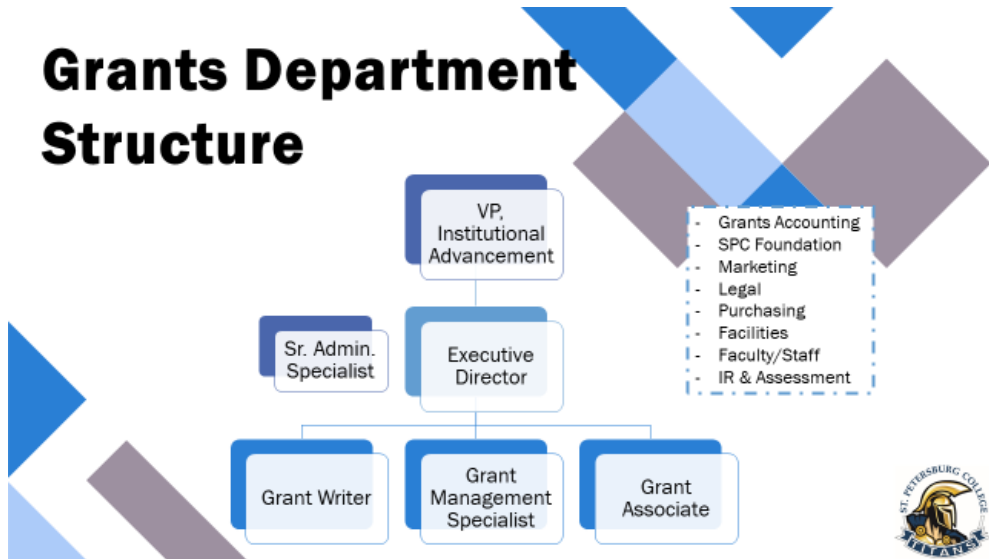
Grants Department Structure

VP, Institutional Advancement

Sr. Admin. Specialist

Executive Director

Grant Writer

Grant Management Specialist

Grant Associate

- Grants Accounting
- SPC Foundation
- Marketing
- Legal
- Purchasing
- Facilities
- Faculty/Staff
- IR & Assessment

ST. PETERSBURG COLLEGE
TITANS